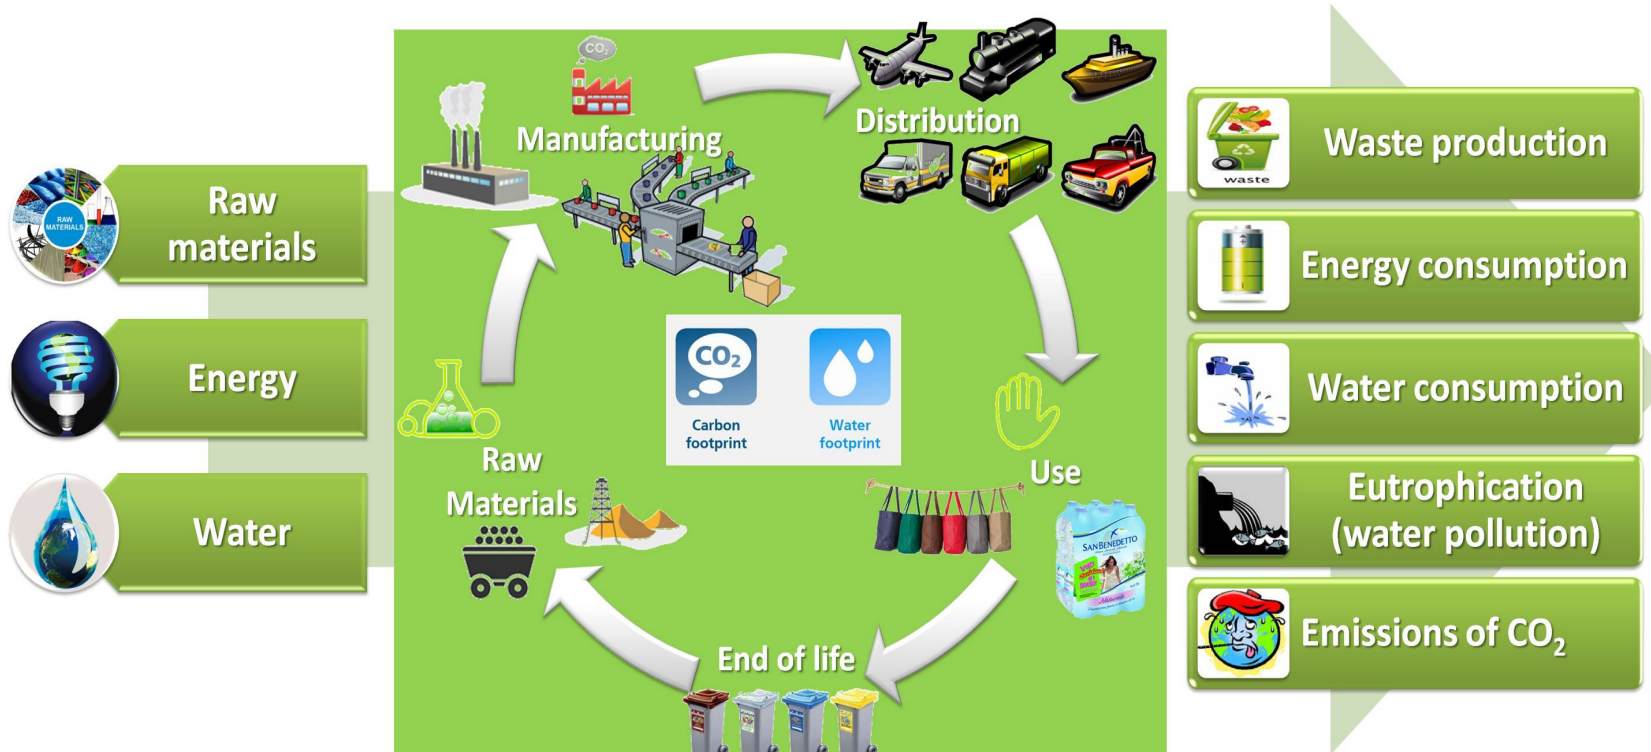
RAW MATERIALS

Raw materials

Energy

Water

$CO_2$

Manufacturing

Distribution

$CO_2$

Carbon footprint

Water footprint

Raw Materials

Use

SANBENEDETTO

End of life

waste

Waste production

Energy consumption

Water consumption

Eutrophication (water pollution)

Emissions of $CO_2$